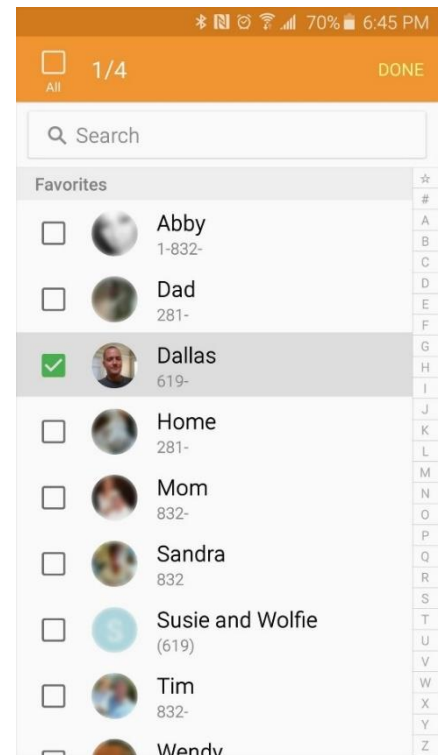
70% 6:45 PM

All 1/4 DONE

Search

Favorites

Abby
1-832-

Dad
281-

Dallas
619-

Home
281-

Mom
832-

Sandra
832

S
Susie and Wolfie
(619)

Tim
832-

Wendy

☆
#
A
B
C
D
E
F
G
H
I
J
K
L
M
N
O
P
Q
R
S
T
U
V
W
X
Y
Z